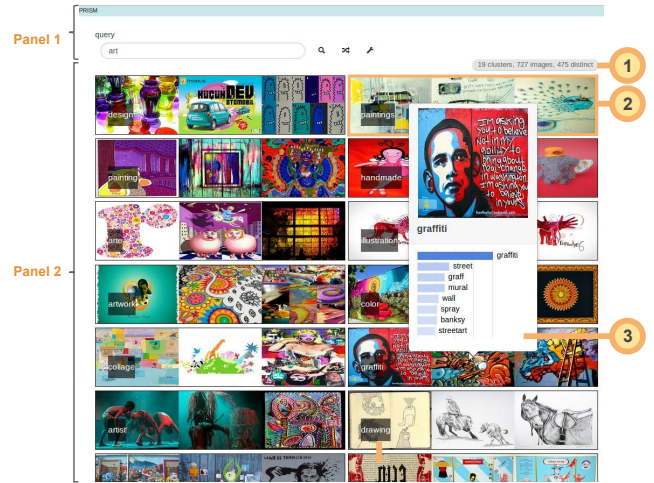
PRISM

Panel 1

query

art

19 clusters, 727 images, 475 distinct

1

2

Panel 2

design

KUCUK DEV ISTANBUL

paintings

painting

handmade

arte

illustration

artwork

color

collage

graffiti

artist

drawing

graffiti

graffiti
street
graff
mural
wall
spray
banksy
streetart

3

I'm asking you to believe not in my ability to bring about real change in Washington... I'm asking you to believe in yours.